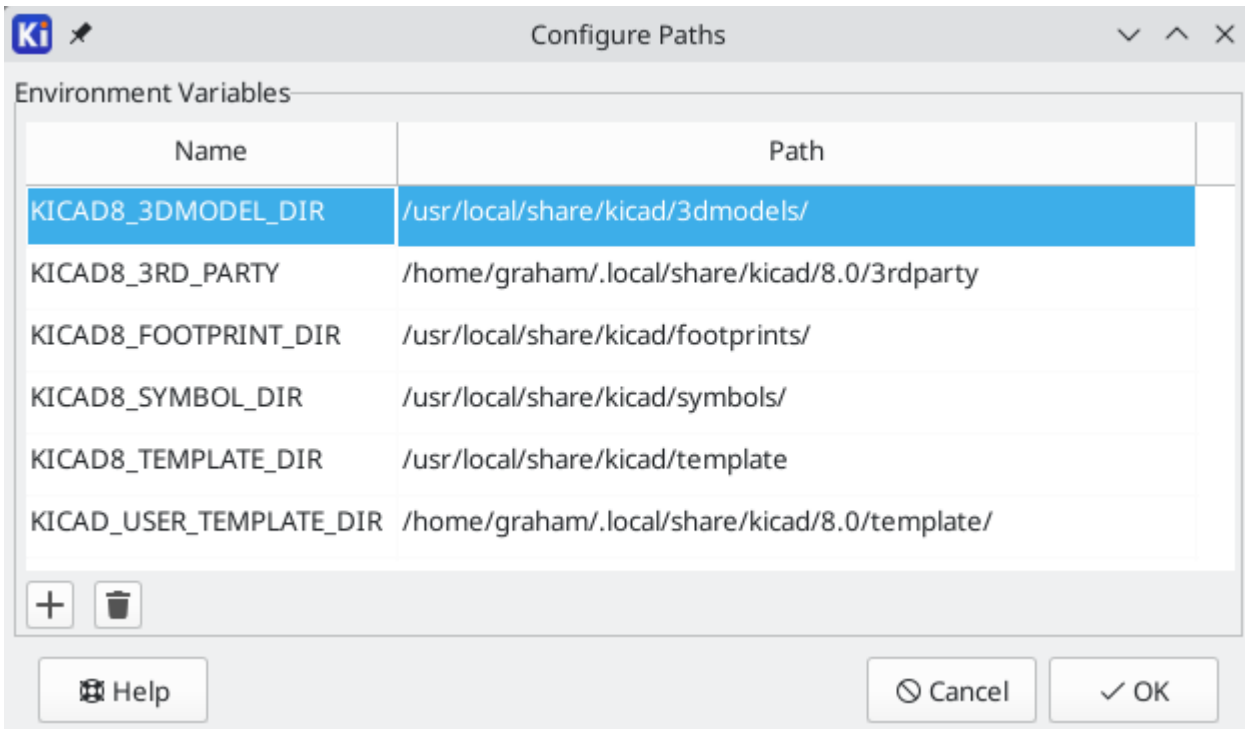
Ki Configure Paths

Environment Variables

| Name | Path |
|---|---|
| KICAD8_3DMODEL_DIR | /usr/local/share/kicad/3dmodels/ |
| KICAD8_3RD_PARTY | /home/graham/.local/share/kicad/8.0/3rdparty |
| KICAD8_FOOTPRINT_DIR | /usr/local/share/kicad/footprints/ |
| KICAD8_SYMBOL_DIR | /usr/local/share/kicad/symbols/ |
| KICAD8_TEMPLATE_DIR | /usr/local/share/kicad/template |
| KICAD_USER_TEMPLATE_DIR | /home/graham/.local/share/kicad/8.0/template/ |

+

Help

Cancel

OK